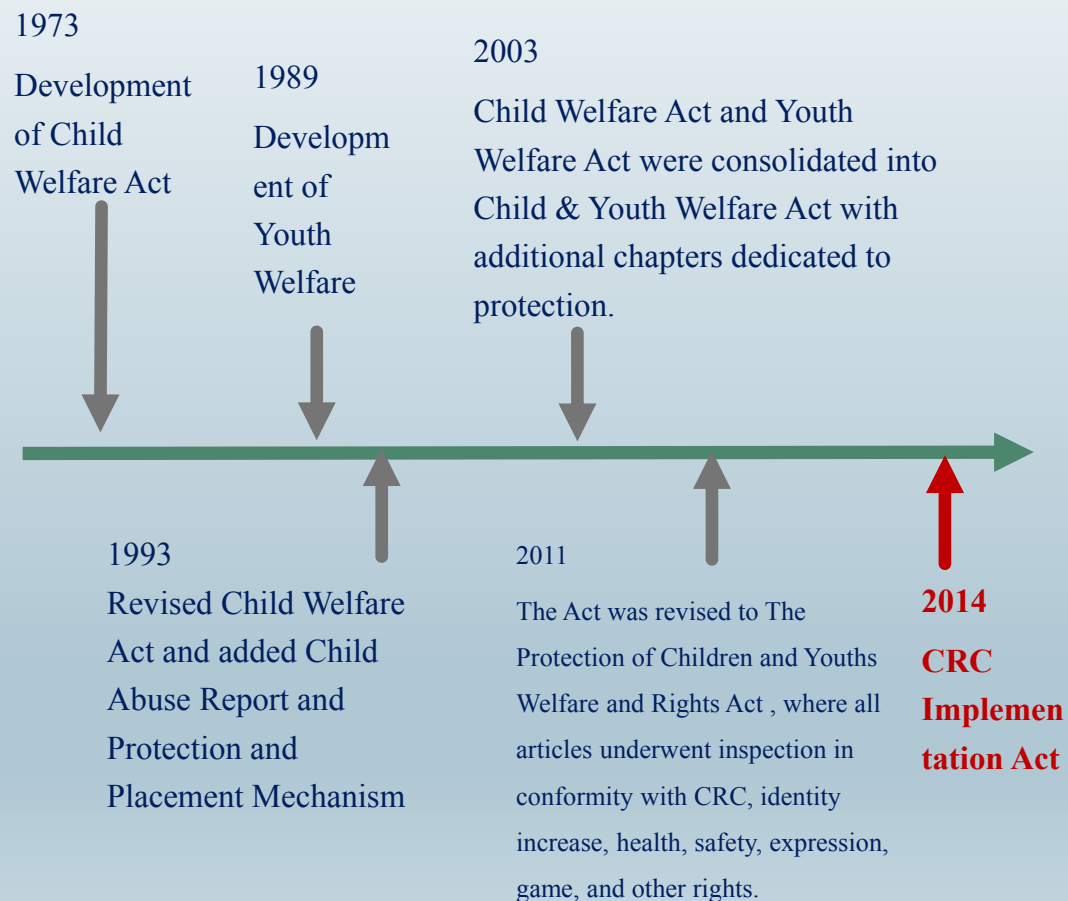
1973

Development of Child Welfare Act

1989

Development of Youth Welfare

2003

Child Welfare Act and Youth Welfare Act were consolidated into Child & Youth Welfare Act with additional chapters dedicated to protection.

1993

Revised Child Welfare Act and added Child Abuse Report and Protection and Placement Mechanism

2011

The Act was revised to The Protection of Children and Youths Welfare and Rights Act , where all articles underwent inspection in conformity with CRC, identity increase, health, safety, expression, game, and other rights.

2014

CRC Implementation Act